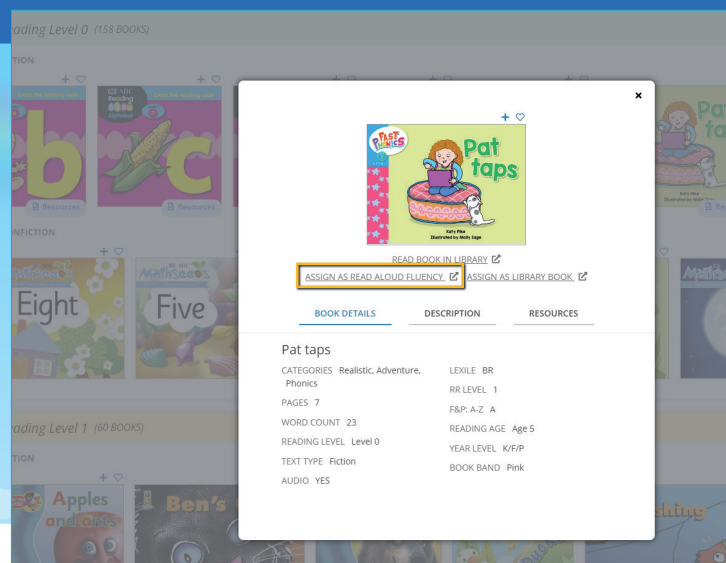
ading Level 0 (158 BOOKS)

TION

b

c

Resources

Resources

NFICTION

Eight

Five

ading Level 1 (60 BOOKS)

TION

Apples and ants

Ben's

×

FAST PHONICS

Pat taps

Katy Pike
Illustrated by Molly Sage

READ BOOK IN LIBRARY

ASSIGN AS READ ALOUD FLUENCY

ASSIGN AS LIBRARY BOOK

BOOK DETAILS

DESCRIPTION

RESOURCES

Pat taps

CATEGORIES Realistic, Adventure, Phonics

PAGES 7

WORD COUNT 23

READING LEVEL Level 0

TEXT TYPE Fiction

AUDIO YES

LEXILE BR

RR LEVEL 1

F&P: A-Z A

READING AGE Age 5

YEAR LEVEL K/F/P

BOOK BAND Pink